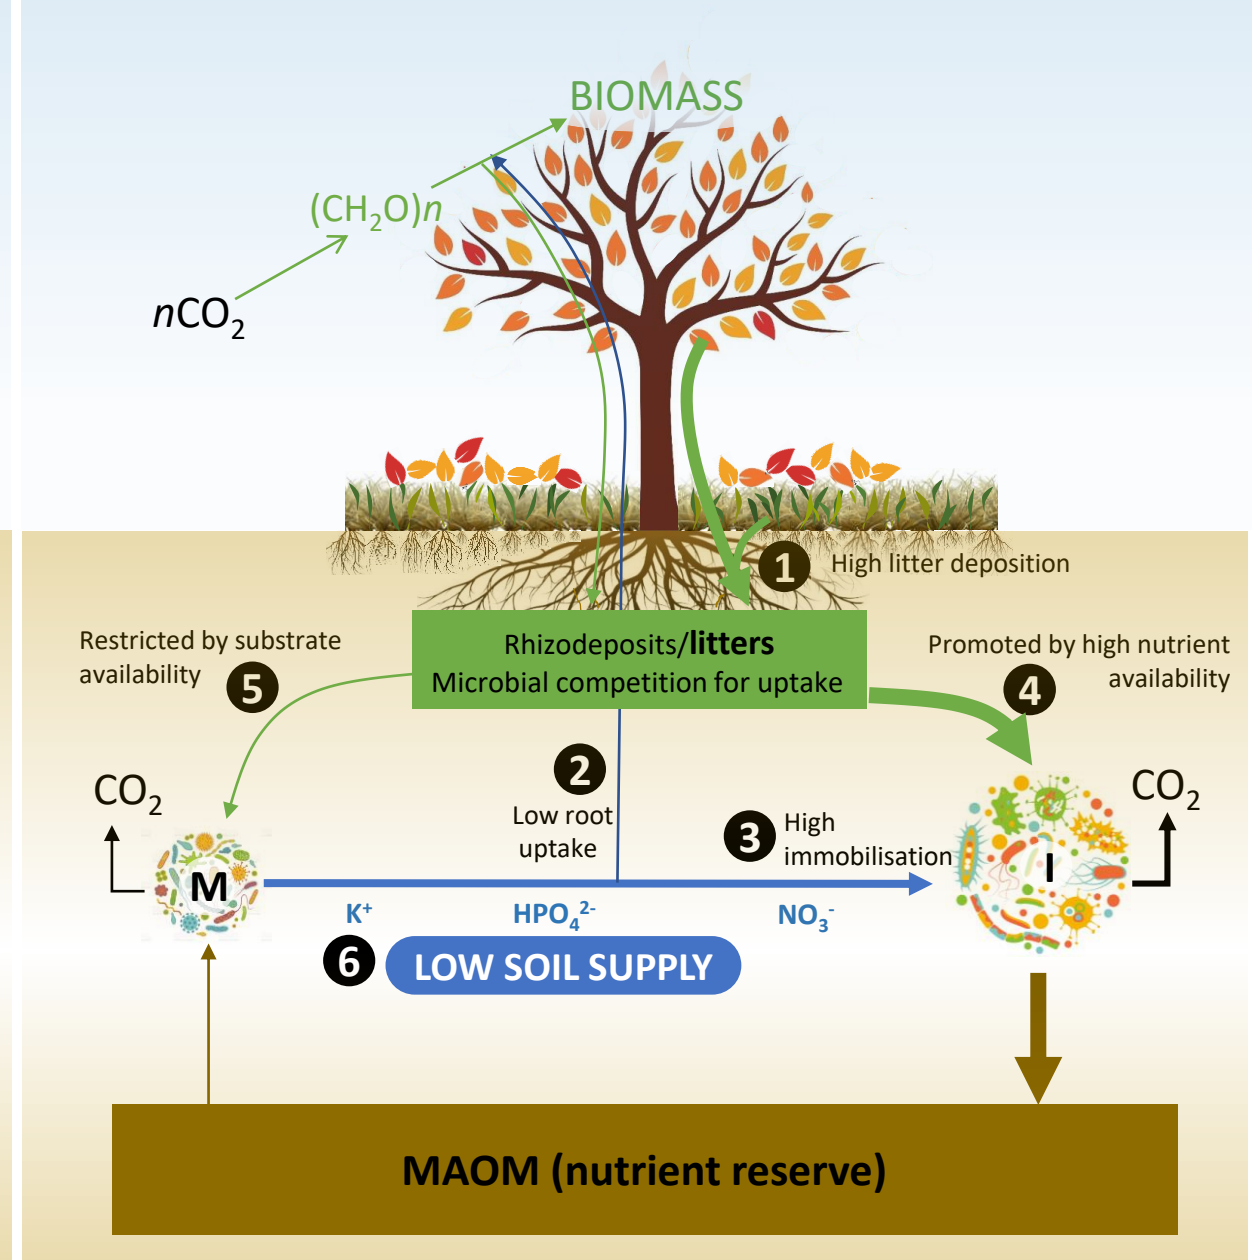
BIOMASS

$(CH_2O)n$

$nCO_2$

1 High litter deposition

Restricted by substrate availability 5

Rhizodeposits/**litters**
Microbial competition for uptake

Promoted by high nutrient availability 4

2 Low root uptake

3 High immobilisation

$CO_2$

M

$CO_2$

I

$K^+$ $HPO_4^{2-}$ $NO_3^-$

6 LOW SOIL SUPPLY

MAOM (nutrient reserve)